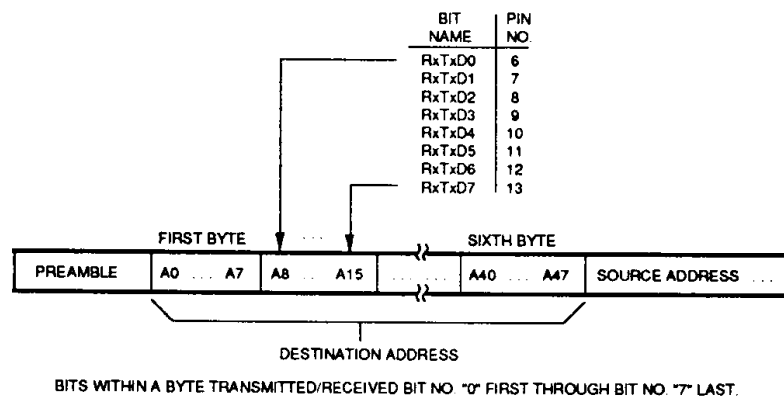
| BIT NAME | PIN NO. |
|---|---|
| RxTxD0 | 6 |
| RxTxD1 | 7 |
| RxTxD2 | 8 |
| RxTxD3 | 9 |
| RxTxD4 | 10 |
| RxTxD5 | 11 |
| RxTxD6 | 12 |
| RxTxD7 | 13 |

FIRST BYTE . . . SIXTH BYTE

PREAMBLE | A0 . . . A7 | A8 . . . A15 | . . . | A40 . . . A47 | SOURCE ADDRESS . . .

DESTINATION ADDRESS

BITS WITHIN A BYTE TRANSMITTED/RECEIVED BIT NO. "0" FIRST THROUGH BIT NO. "7" LAST.